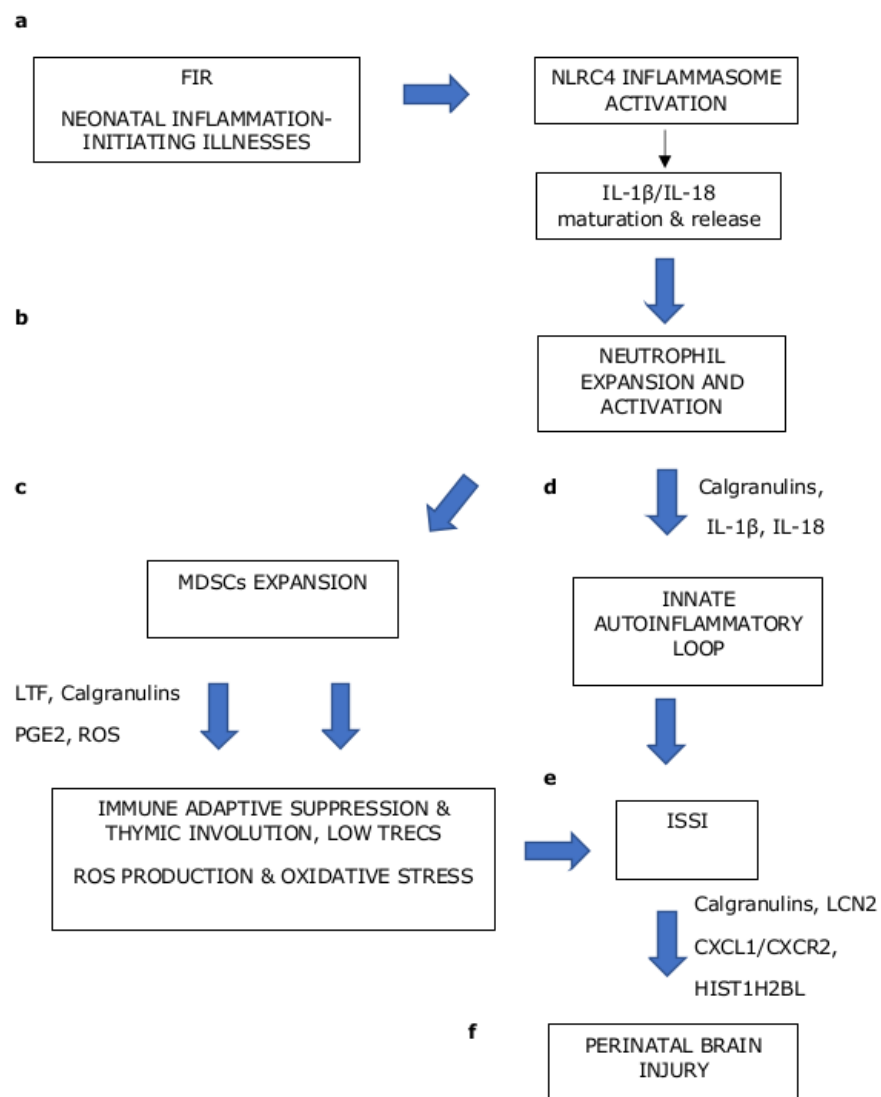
a

FIR

NEONATAL INFLAMMATION-INITIATING ILLNESSES

NLRC4 INFLAMMASOME ACTIVATION

IL-1β/IL-18 maturation & release

b

NEUTROPHIL EXPANSION AND ACTIVATION

c

d

Calgranulins, IL-1β, IL-18

MDSCs EXPANSION

INNATE AUTOINFLAMMATORY LOOP

LTF, Calgranulins

PGE2, ROS

e

IMMUNE ADAPTIVE SUPPRESSION & THYMIC INVOLUTION, LOW TRECS

ROS PRODUCTION & OXIDATIVE STRESS

ISSI

Calgranulins, LCN2

CXCL1/CXCR2,

HIST1H2BL

f

PERINATAL BRAIN INJURY